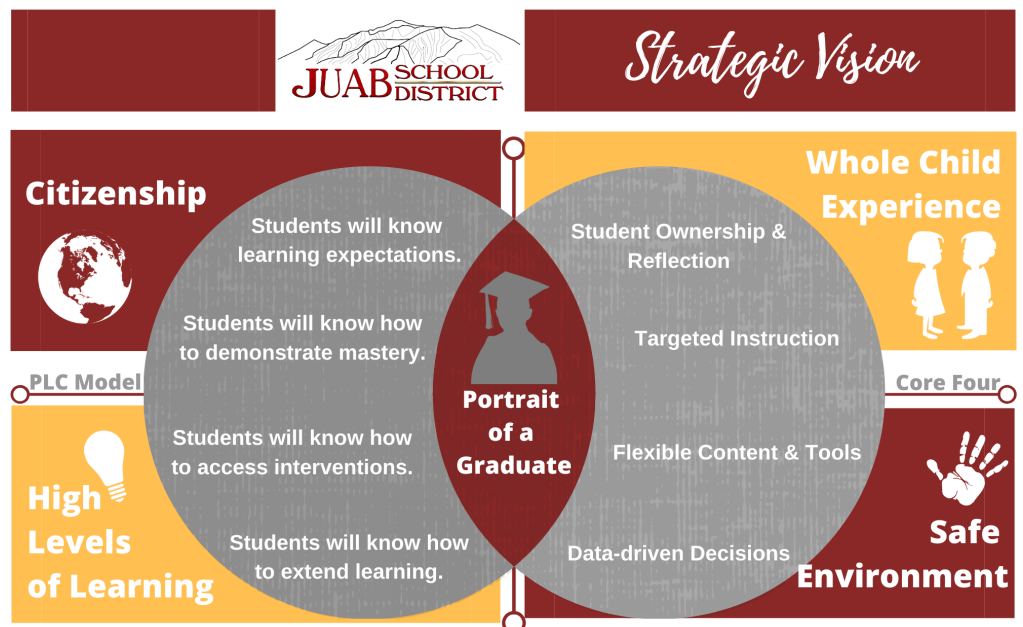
JUAB SCHOOL DISTRICT

Strategic Vision

Citizenship

Whole Child Experience

Students will know learning expectations.

Students will know how to demonstrate mastery.

Students will know how to access interventions.

Students will know how to extend learning.

Student Ownership & Reflection

Targeted Instruction

Flexible Content & Tools

Data-driven Decisions

Portrait of a Graduate

PLC Model

Core Four

High Levels of Learning

Safe Environment